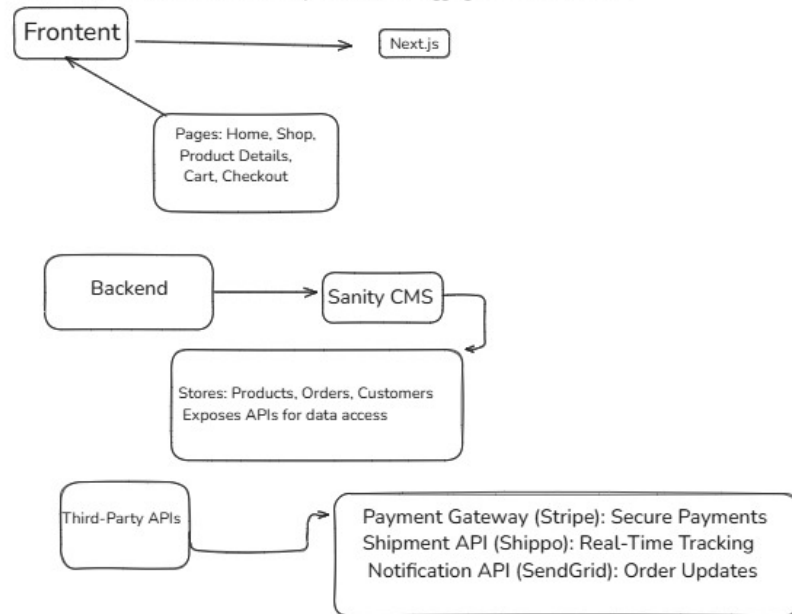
Frontent

Next.js

Pages: Home, Shop, Product Details, Cart, Checkout

Backend

Sanity CMS

Stores: Products, Orders, Customers
Exposes APIs for data access

Third-Party APIs

Payment Gateway (Stripe): Secure Payments
Shipment API (Shippo): Real-Time Tracking
Notification API (SendGrid): Order Updates